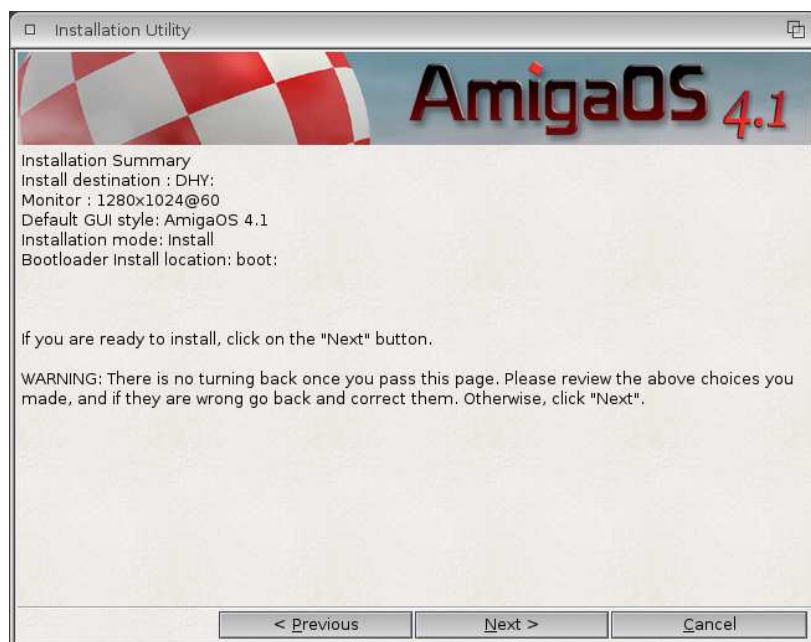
Installation Utility

AmigaOS 4.1

Installation Summary
Install destination : DHY:
Monitor : 1280x1024@60
Default GUI style: AmigaOS 4.1
Installation mode: Install
Bootloader Install location: boot:

If you are ready to install, click on the "Next" button.

WARNING: There is no turning back once you pass this page. Please review the above choices you made, and if they are wrong go back and correct them. Otherwise, click "Next".

< Previous | Next > | Cancel